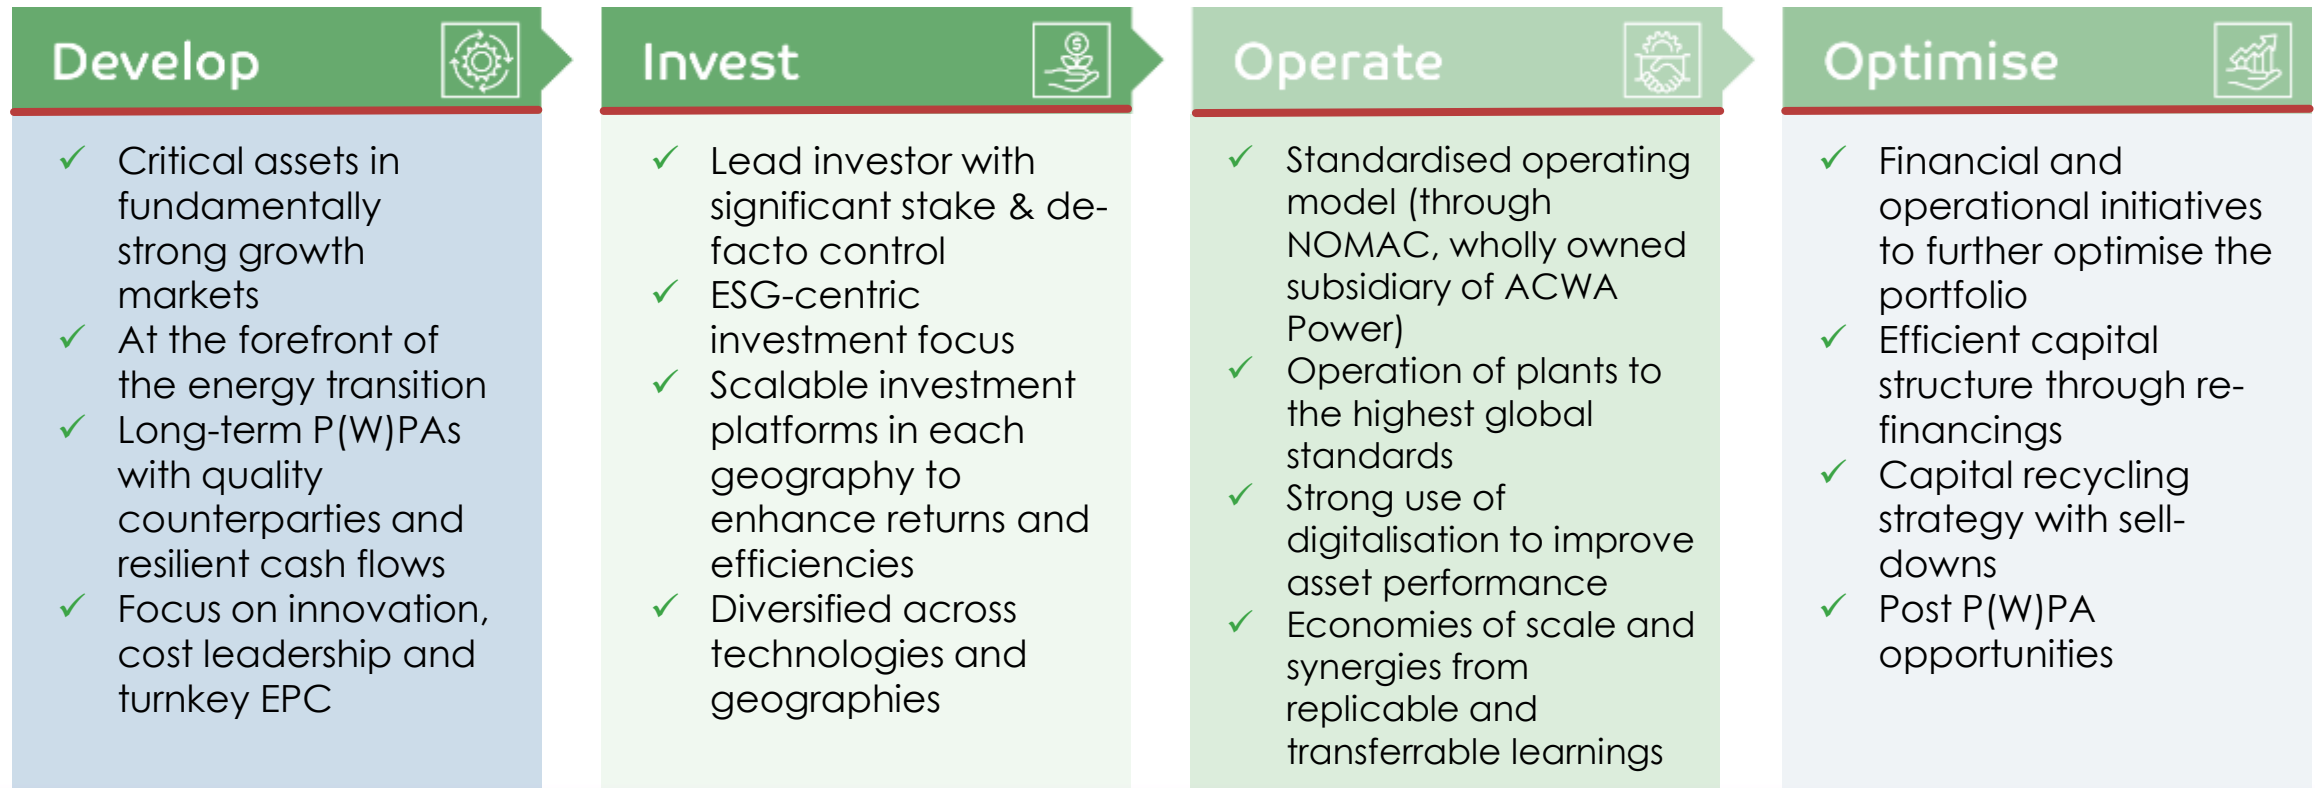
Develop

✓ Critical assets in fundamentally strong growth markets
✓ At the forefront of the energy transition
✓ Long-term P(W)PAs with quality counterparties and resilient cash flows
✓ Focus on innovation, cost leadership and turnkey EPC

Invest

✓ Lead investor with significant stake & de-facto control
✓ ESG-centric investment focus
✓ Scalable investment platforms in each geography to enhance returns and efficiencies
✓ Diversified across technologies and geographies

Operate

✓ Standardised operating model (through NOMAC, wholly owned subsidiary of ACWA Power)
✓ Operation of plants to the highest global standards
✓ Strong use of digitalisation to improve asset performance
✓ Economies of scale and synergies from replicable and transferrable learnings

Optimise

✓ Financial and operational initiatives to further optimise the portfolio
✓ Efficient capital structure through re-financings
✓ Capital recycling strategy with sell-downs
✓ Post P(W)PA opportunities